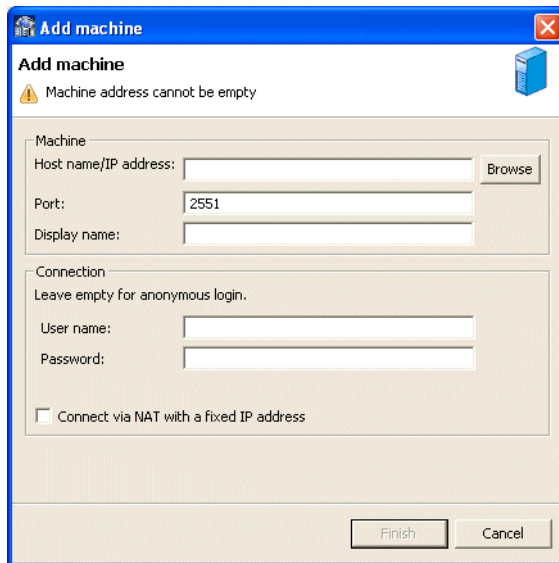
Add machine

Add machine

Machine address cannot be empty

Machine

Host name/IP address:

Browse

Port: 2551

Display name:

Connection

Leave empty for anonymous login.

User name:

Password:

Connect via NAT with a fixed IP address

Finish

Cancel